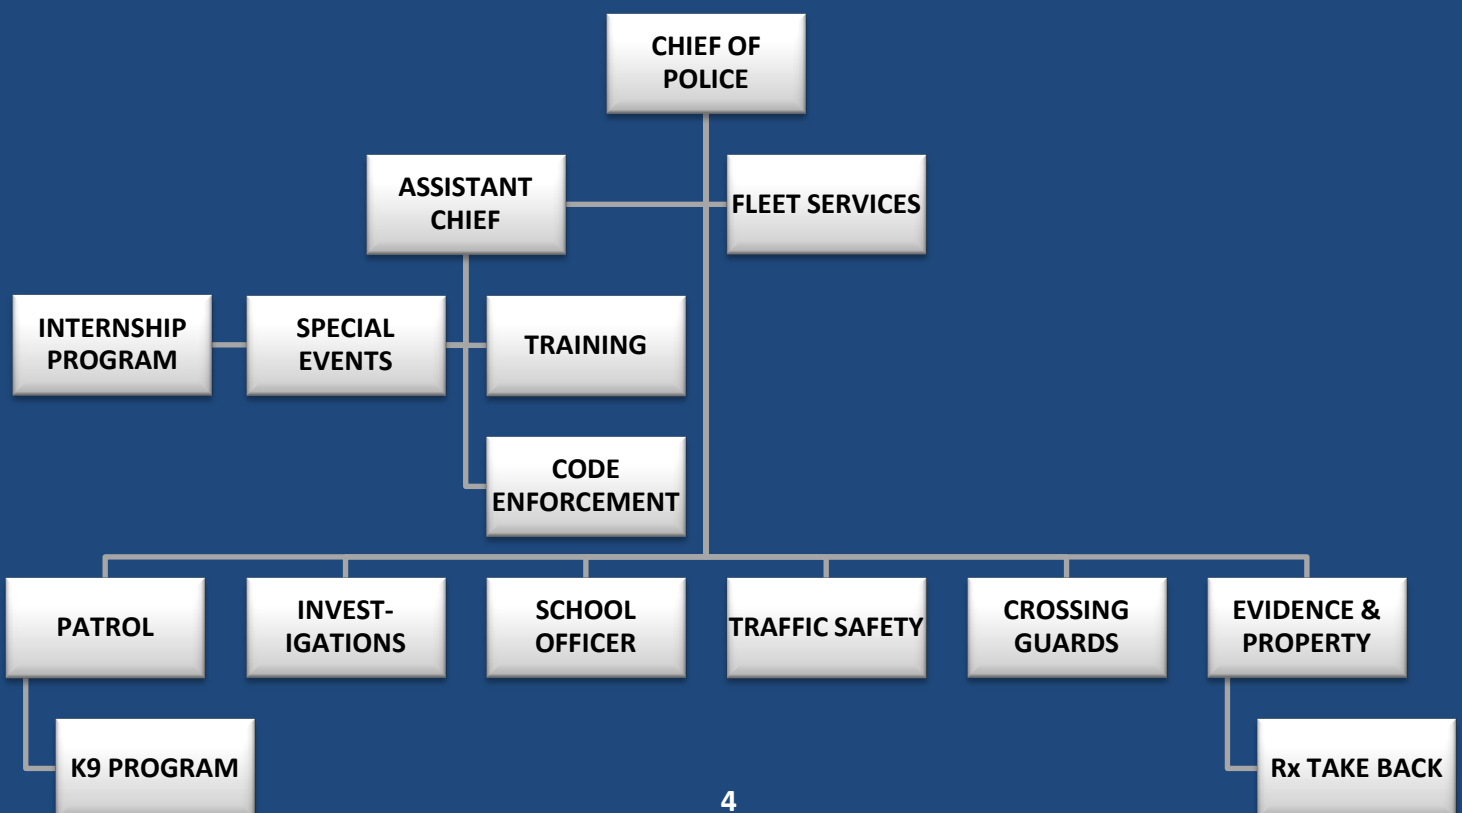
CHIEF OF POLICE

ASSISTANT CHIEF

FLEET SERVICES

INTERNSHIP PROGRAM

SPECIAL EVENTS

TRAINING

CODE ENFORCEMENT

PATROL

INVEST-IGATIONS

SCHOOL OFFICER

TRAFFIC SAFETY

CROSSING GUARDS

EVIDENCE & PROPERTY

K9 PROGRAM

Rx TAKE BACK

4